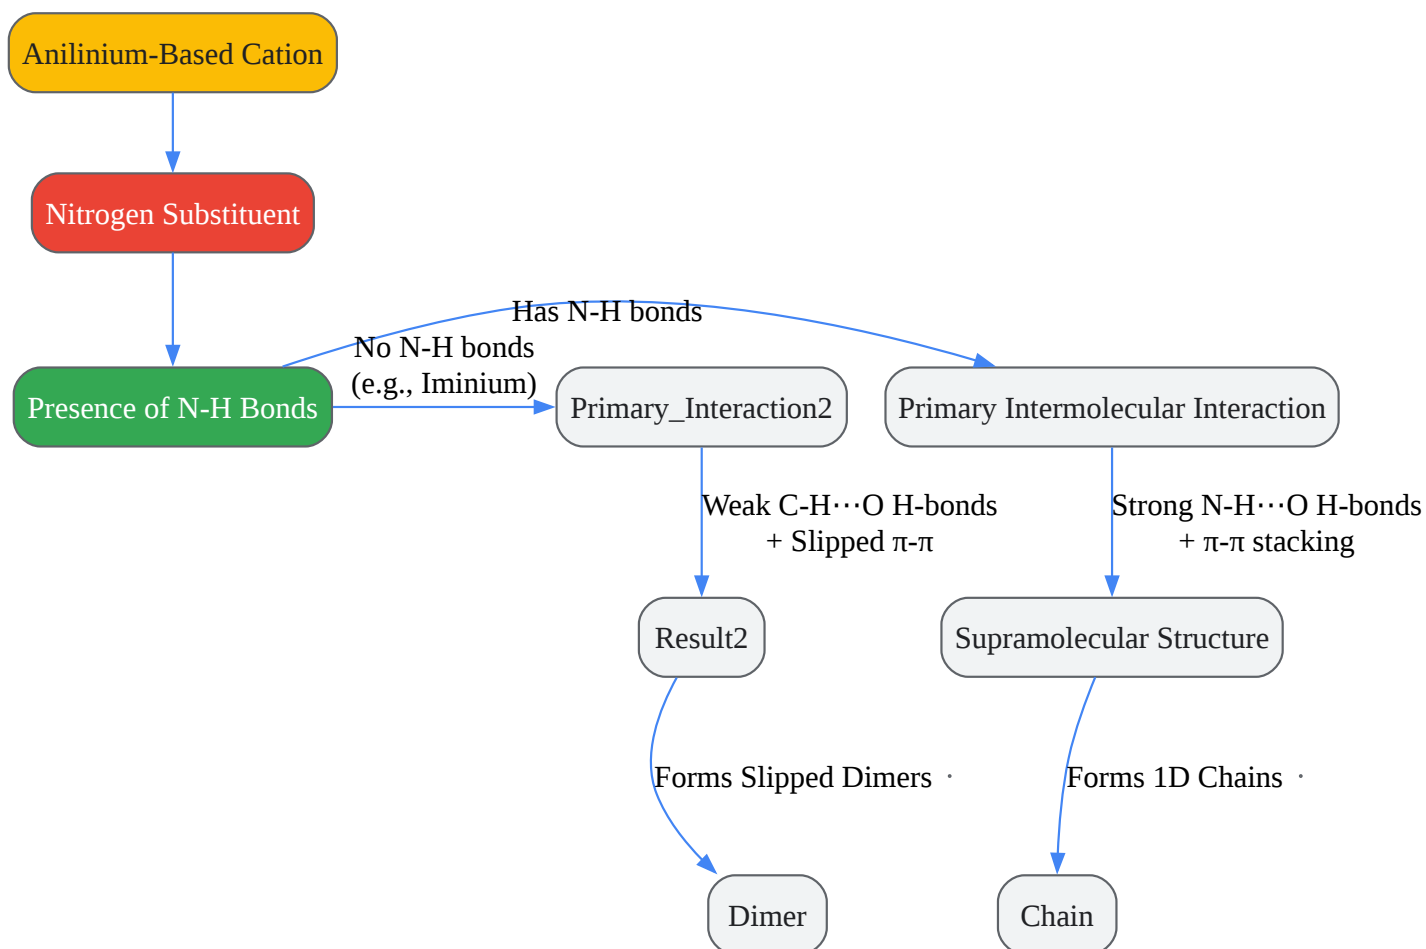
Anilinium-Based Cation

Nitrogen Substituent

Presence of N-H Bonds

Has N-H bonds

No N-H bonds (e.g., Iminium)

Primary_Interaction2

Primary Intermolecular Interaction

Weak C-H⋯O H-bonds + Slipped π-π

Strong N-H⋯O H-bonds + π-π stacking

Result2

Supramolecular Structure

Forms Slipped Dimers

Forms 1D Chains

Dimer

Chain